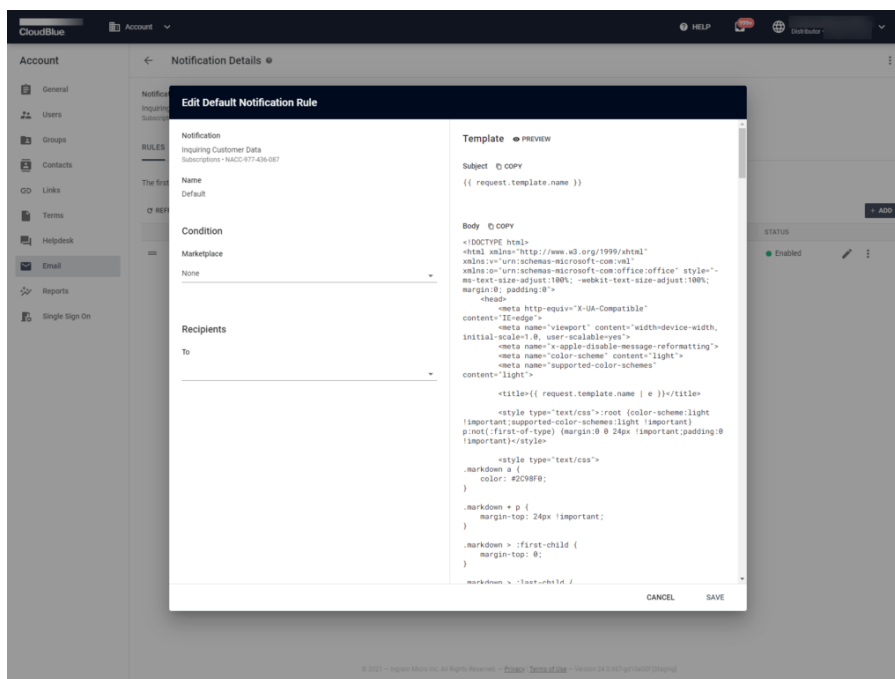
CloudBlue Account HELP Distributor

Account

General
Users
Groups
Contacts
Links
Terms
Helpdesk
Email
Reports
Single Sign On

← Notification Details

Notificat
Inquiring
Subscript

RULES

The first

REF

STATUS
Enabled

+ ADD

Edit Default Notification Rule

Notification
Inquiring Customer Data
Subscriptions · NACC-977-436-087

Name
Default

Condition

Marketplace
None

Recipients

To

Template PREVIEW

Subject COPY
{{ request.template.name }}

Body COPY
<!DOCTYPE html>
<html xmlns="http://www.w3.org/1999/xhtml" xmlns:v="urn:schemas-microsoft-com:vml" xmlns:o="urn:schemas-microsoft-com:office:office" style="-ms-text-size-adjust:100%; -webkit-text-size-adjust:100%; margin:0; padding:0">
<head>
<meta http-equiv="X-UA-Compatible" content="IE=edge">
<meta name="viewport" content="width=device-width, initial-scale=1.0, user-scalable=yes">
<meta name="x-apple-disable-message-reformatting">
<meta name="color-scheme" content="light">
<meta name="supported-color-schemes" content="light">

<title>{{ request.template.name | e }}</title>

<style type="text/css">:root {color-scheme:light !important;supported-color-schemes:light !important} p:not(:first-of-type) {margin:0 0 24px !important;padding:0 !important}</style>

<style type="text/css">
.markdown a {
color: #2C98F0;
}

.markdown + p {
margin-top: 24px !important;
}

.markdown > :first-child {
margin-top: 0;
}

.markdown > :last-child {

CANCEL SAVE

© 2021 – Ingram Micro Inc. All Rights Reserved. – Privacy | Terms of Use – Version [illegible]